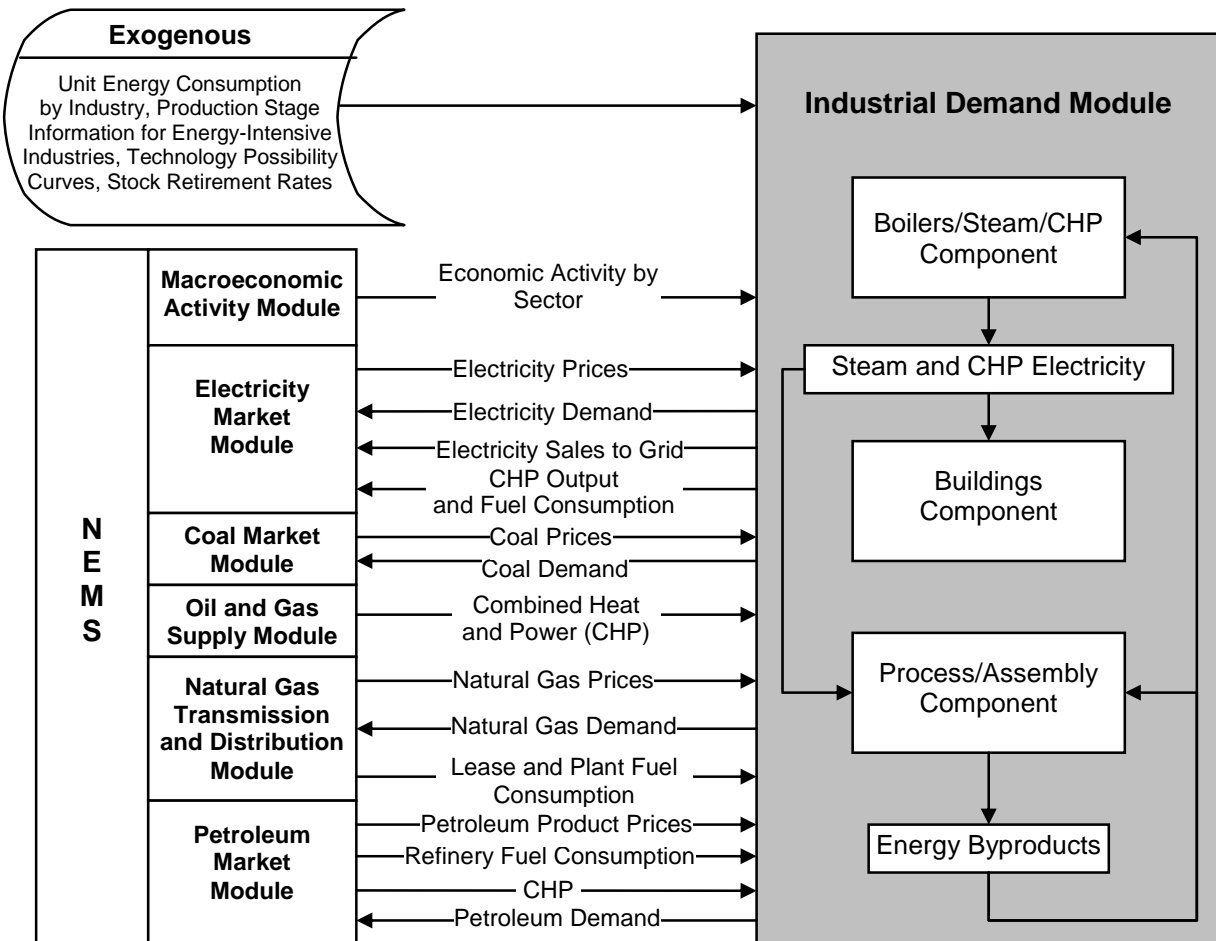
Exogenous

Unit Energy Consumption by Industry, Production Stage Information for Energy-Intensive Industries, Technology Possibility Curves, Stock Retirement Rates

Industrial Demand Module

Boilers/Steam/CHP Component

Steam and CHP Electricity

Buildings Component

Process/Assembly Component

Energy Byproducts

N E M S

Macroeconomic Activity Module

Economic Activity by Sector

Electricity Market Module

Electricity Prices

Electricity Demand

Electricity Sales to Grid

CHP Output and Fuel Consumption

Coal Market Module

Coal Prices

Coal Demand

Oil and Gas Supply Module

Combined Heat and Power (CHP)

Natural Gas Transmission and Distribution Module

Natural Gas Prices

Natural Gas Demand

Lease and Plant Fuel Consumption

Petroleum Market Module

Petroleum Product Prices

Refinery Fuel Consumption

CHP

Petroleum Demand